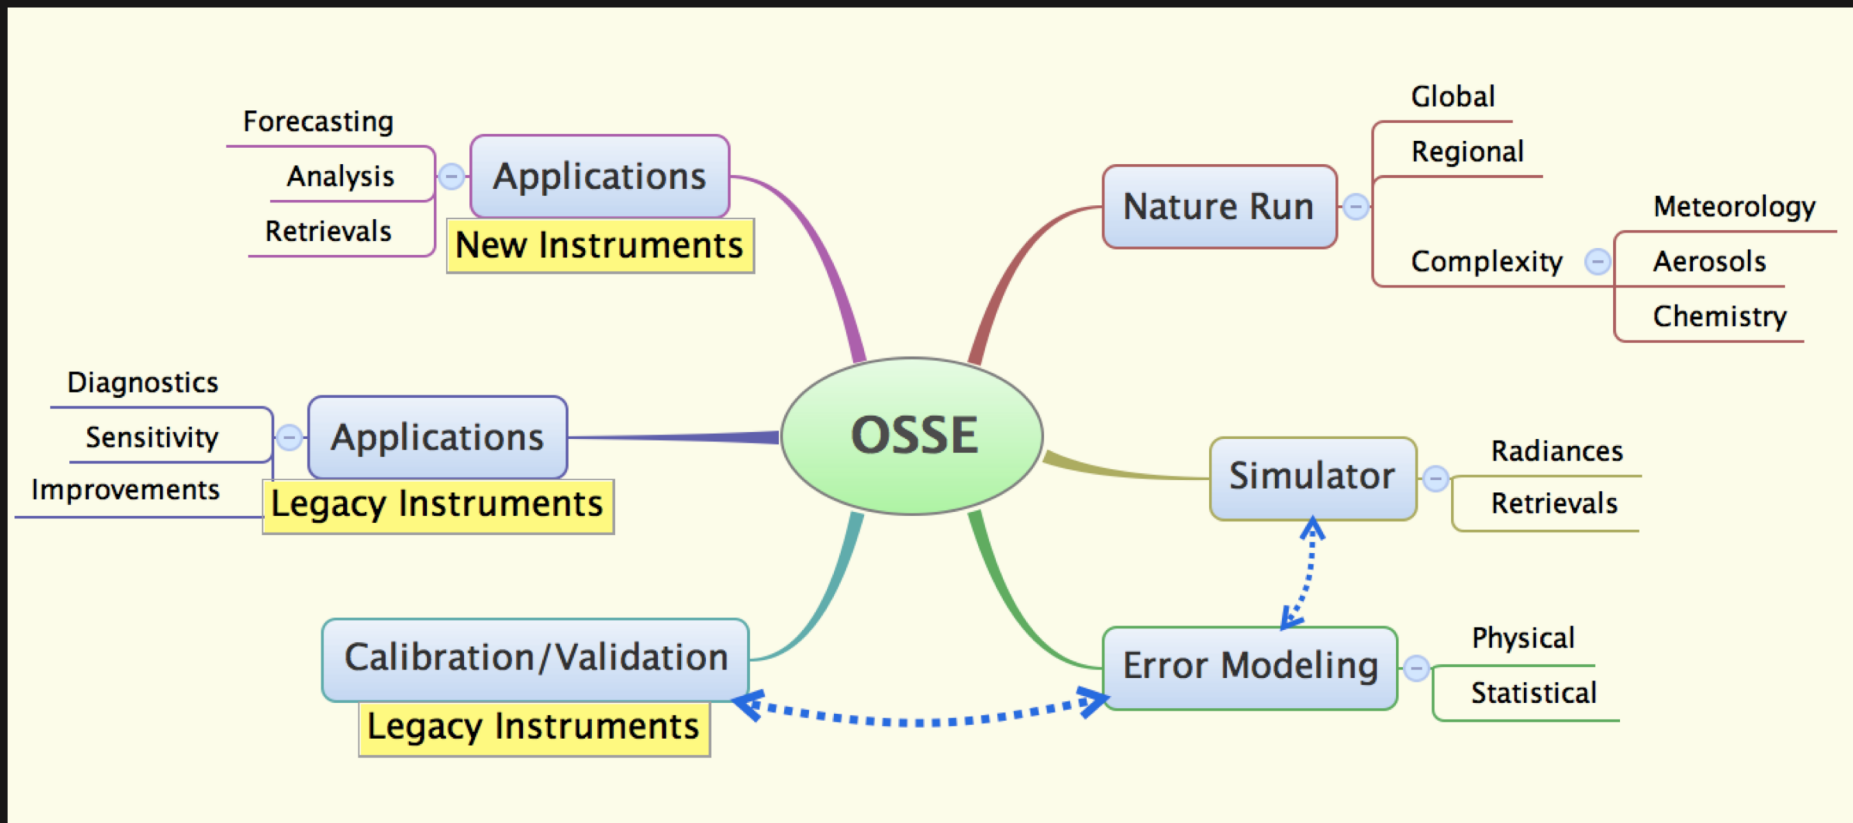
Forecasting
Analysis
Retrievals
Applications
New Instruments

Global
Regional
Complexity
Meteorology
Aerosols
Chemistry
Nature Run

Diagnostics
Sensitivity
Improvements
Applications
Legacy Instruments

OSSE

Simulator
Radiances
Retrievals

Calibration/Validation
Legacy Instruments

Error Modeling
Physical
Statistical